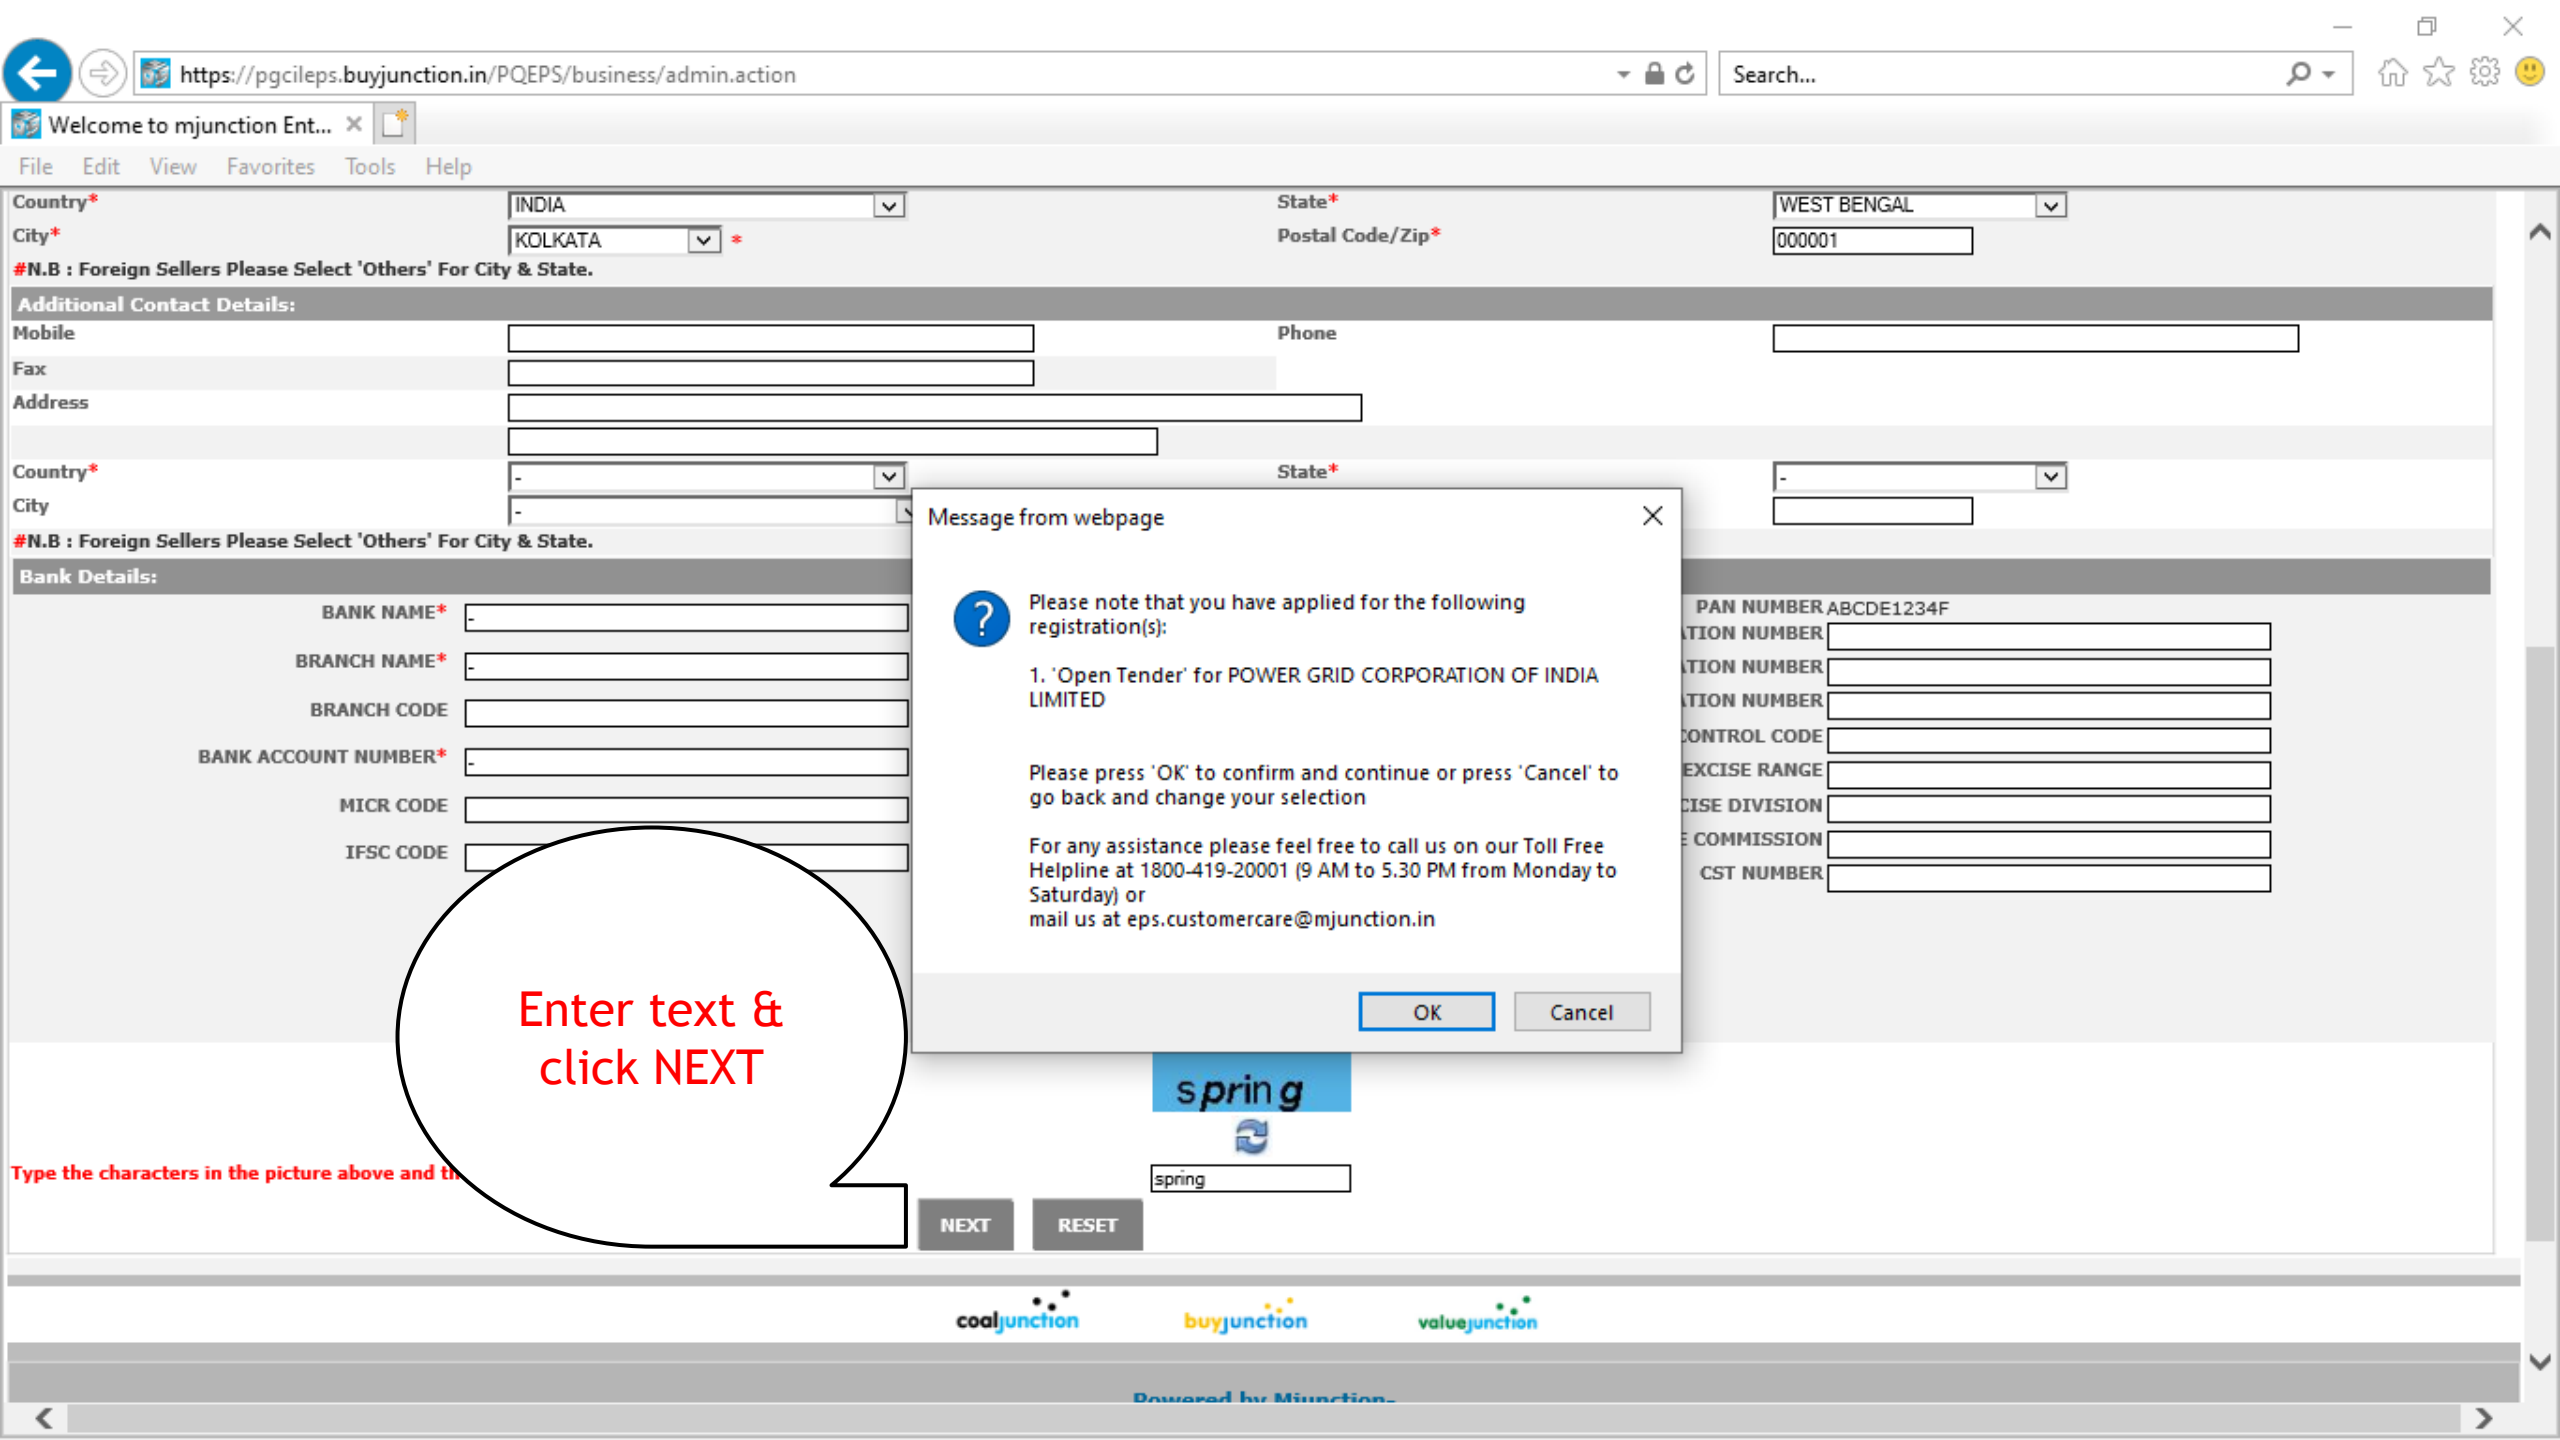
https://pgcileps.buyjunction.in/PQEPS/business/admin.action

Search...

Welcome to mjunction Ent...

File Edit View Favorites Tools Help

Country* INDIA State* WEST BENGAL
City* KOLKATA * Postal Code/Zip* 000001
#N.B : Foreign Sellers Please Select 'Others' For City & State.

Additional Contact Details:
Mobile Phone
Fax
Address
Country* - State* -
City -
#N.B : Foreign Sellers Please Select 'Others' For City & State.

Bank Details:
BANK NAME* -
BRANCH NAME* -
BRANCH CODE
BANK ACCOUNT NUMBER* -
MICR CODE
IFSC CODE

PAN NUMBER ABCDE1234F
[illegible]TION NUMBER
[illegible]TION NUMBER
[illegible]TION NUMBER
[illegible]CONTROL CODE
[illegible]EXCISE RANGE
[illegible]CISE DIVISION
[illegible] COMMISSION
CST NUMBER

Message from webpage

Please note that you have applied for the following registration(s):

1. 'Open Tender' for POWER GRID CORPORATION OF INDIA LIMITED

Please press 'OK' to confirm and continue or press 'Cancel' to go back and change your selection

For any assistance please feel free to call us on our Toll Free Helpline at 1800-419-20001 (9 AM to 5.30 PM from Monday to Saturday) or
mail us at eps.customercare@mjunction.in

OK Cancel

Enter text & click NEXT

spring

Type the characters in the picture above and th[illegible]

spring

NEXT RESET

coaljunction buyjunction valuejunction

Powered by Mjunction